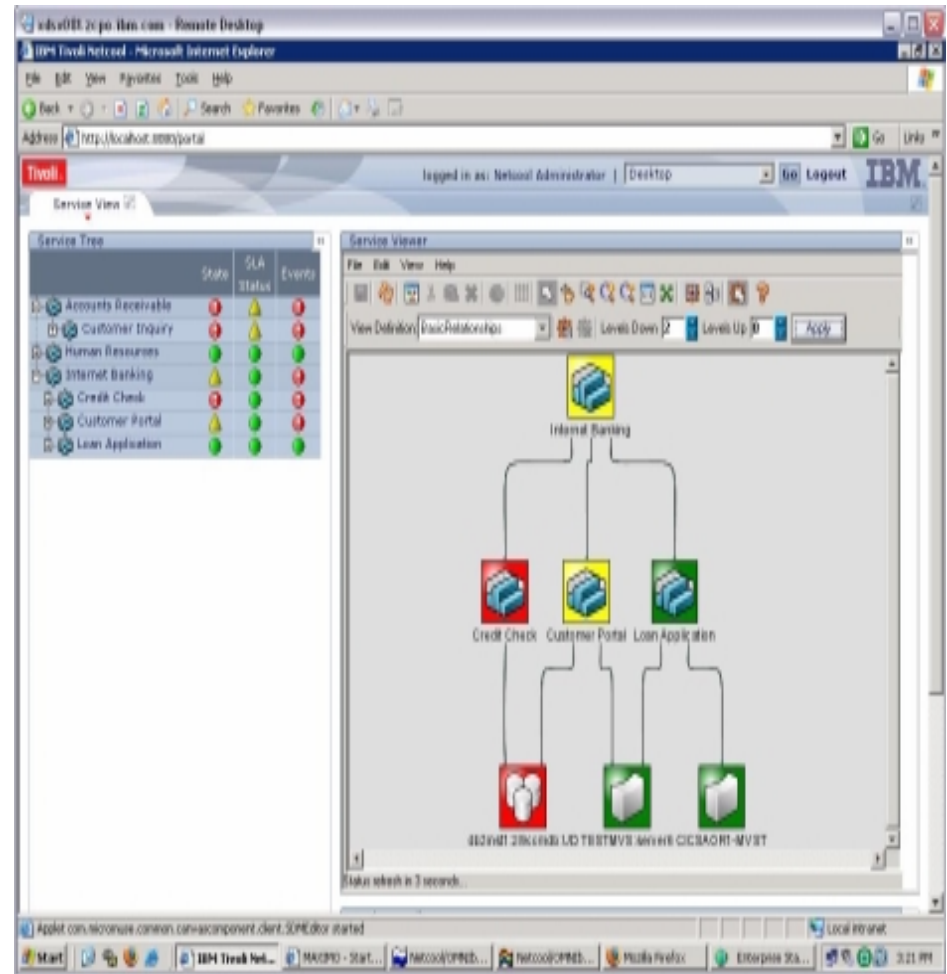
edsx081.2c.po.ibm.com - Remote Desktop

IBM Tivoli Netcool - Microsoft Internet Explorer

File Edit View Favorites Tools Help

Back Search Favorites

Address http://localhost:8080/portal Go Links

Tivoli. logged in as: Netcool Administrator | Desktop Go Logout IBM.

Service View

Service Tree

| | State | SLA Status | Events |
|---|---|---|---|
| Accounts Receivable | | | |
| Customer Inquiry | | | |
| Human Resources | | | |
| Internet Banking | | | |
| Credit Check | | | |
| Customer Portal | | | |
| Loan Application | | | |

Service Viewer

File Edit View Help

View Definition: BasicRelationships Levels Down 2 Levels Up 0 Apply

Internet Banking

Credit Check Customer Portal Loan Application

db2inst1 29toronto UD TESTMVS server8 CICSAOR1-MVST

Status refresh in 3 seconds...

Applet com.micromuse.common.canvascomponent.client.SOMEditor started

Local intranet

Start IBM Tivoli Net... MAXIMO - Start... Netcool/OMNIb... Netcool/OMNIb... Mozilla Firefox Enterprise Sta... 3:21 PM